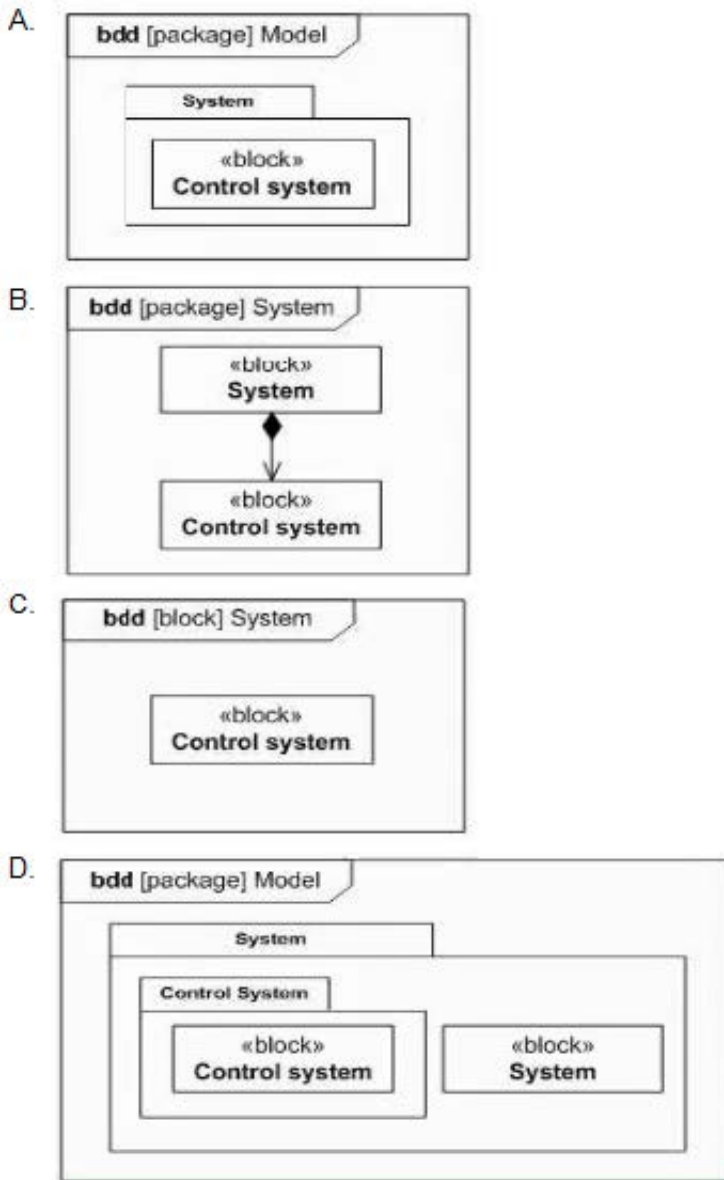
A.

bdd [package] Model

System

«block»
Control system

B.

bdd [package] System

«block»
System

«block»
Control system

C.

bdd [block] System

«block»
Control system

D.

bdd [package] Model

System

Control System

«block»
Control system

«block»
System